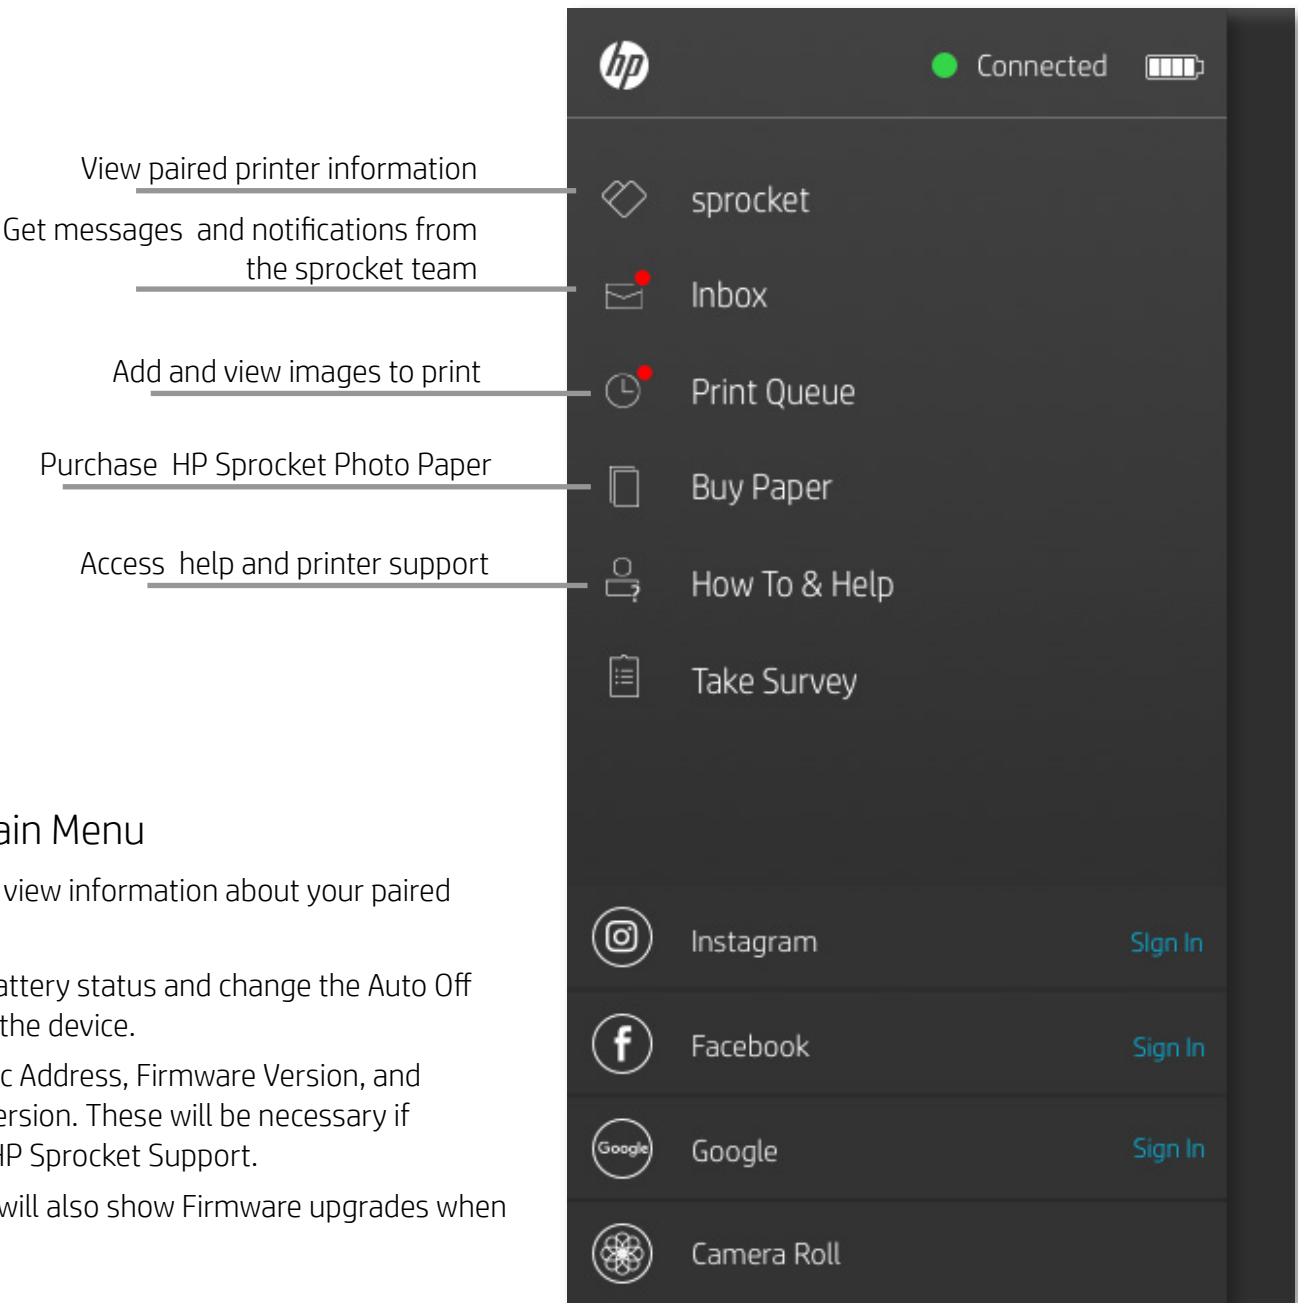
hp Connected

View paired printer information

sprocket

Get messages and notifications from the sprocket team

Inbox

Add and view images to print

Print Queue

Purchase HP Sprocket Photo Paper

Buy Paper

Access help and printer support

How To & Help

Take Survey

ain Menu

view information about your paired

attery status and change the Auto Off the device.

c Address, Firmware Version, and ersion. These will be necessary if IP Sprocket Support.

will also show Firmware upgrades when

Instagram Sign In

Facebook Sign In

Google Google Sign In

Camera Roll